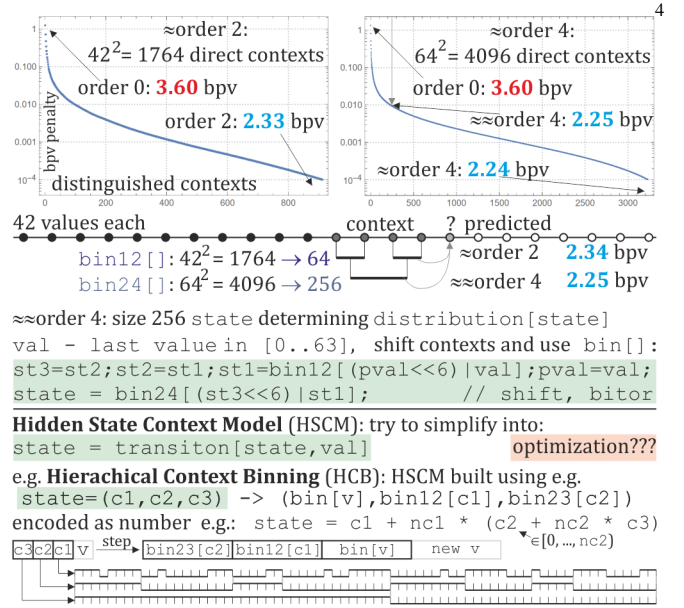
4

≈order 2:
$42^2$= 1764 direct contexts

order 0: 3.60 bpv

bpv penalty

order 2: 2.33 bpv

distinguished contexts

1
0.100
0.010
0.001
$10^{-4}$
0 200 400 600 800

≈order 4:
$64^2$= 4096 direct contexts

order 0: 3.60 bpv

≈≈order 4: 2.25 bpv

≈order 4: 2.24 bpv

0 500 1000 1500 2000 2500 3000

42 values each context ? predicted

bin12[]: $42^2$ = 1764 → 64 ≈order 2 2.34 bpv
bin24[]: $64^2$ = 4096 → 256 ≈≈order 4 2.25 bpv

≈≈order 4: size 256 state determining distribution[state]
val - last value in [0..63], shift contexts and use bin[]:
st3=st2;st2=st1;st1=bin12[(pval<<6)|val];pval=val;
state = bin24[(st3<<6)|st1]; // shift, bitor

Hidden State Context Model (HSCM): try to simplify into:
state = transiton[state,val] optimization???

e.g. Hierachical Context Binning (HCB): HSCM built using e.g.
state=(c1,c2,c3) -> (bin[v],bin12[c1],bin23[c2])
encoded as number e.g.: state = c1 + nc1 * (c2 + nc2 * c3)
∈[0, ..., nc2)

c3 c2 c1 V step bin23[c2] bin12[c1] bin[v] new v